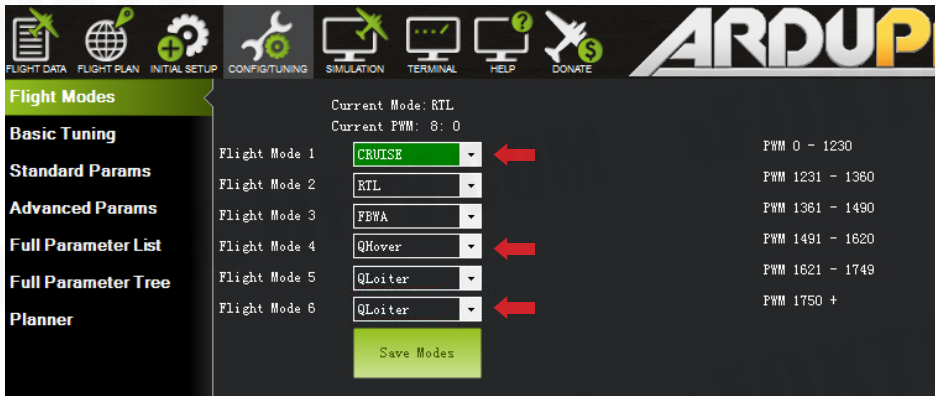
FLIGHT DATA FLIGHT PLAN INITIAL SETUP CONFIG/TUNING SIMULATION TERMINAL HELP DONATE

ARDUP

Flight Modes
Basic Tuning
Standard Params
Advanced Params
Full Parameter List
Full Parameter Tree
Planner

Current Mode: RTL
Current PWM: 8: 0

| | | |
|---|---|---|
| Flight Mode 1 | CRUISE | PWM 0 - 1230 |
| Flight Mode 2 | RTL | PWM 1231 - 1360 |
| Flight Mode 3 | FBWA | PWM 1361 - 1490 |
| Flight Mode 4 | QHover | PWM 1491 - 1620 |
| Flight Mode 5 | QLoiter | PWM 1621 - 1749 |
| Flight Mode 6 | QLoiter | PWM 1750 + |

Save Modes